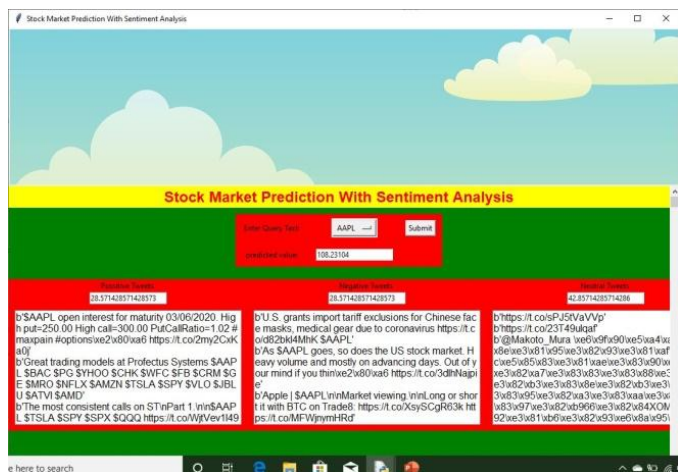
Stock Market Prediction With Sentiment Analysis

Stock Market Prediction With Sentiment Analysis

Enter Query Text AAPL Submit

predicted value: 108.23104

Positive Tweets
28.571428571428573

b'$AAPL open interest for maturity 03/06/2020. High put=250.00 High call=300.00 PutCallRatio=1.02 #maxpain #options\xe2\x80\xa6 https://t.co/2my2CxKa0j'
b'Great trading models at Profectus Systems $AAPL $BAC $PG $YHOO $CHK $WFC $FB $CRM $GE $MRO $NFLX $AMZN $TSLA $SPY $VLO $JBLU $ATVI $AMD'
b'The most consistent calls on ST\nPart 1.\n\n$AAPL $TSLA $SPY $SPX $QQQ https://t.co/WjtVev1l49

Negative Tweets
28.571428571428573

b'U.S. grants import tariff exclusions for Chinese face masks, medical gear due to coronavirus https://t.co/d82bkl4MhK $AAPL'
b'As $AAPL goes, so does the US stock market. Heavy volume and mostly on advancing days. Out of your mind if you thin\xe2\x80\xa6 https://t.co/3dlhNajpie'
b'Apple | $AAPL\n\nMarket viewing.\n\nLong or short it with BTC on Trade8: https://t.co/XsySCgR63k https://t.co/MFWjnymHRd'

Neutral Tweets
42.85714285714286

b'https://t.co/sPJ5tVaVVp'
b'https://t.co/23T49ulqaf'
b'@Makoto_Mura \xe6\x9f\x90\xe5\xa4\xa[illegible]
x8e\xe3\x81\x95\xe3\x82\x93\xe3\x81\xaf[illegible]
c\xe5\x85\x83\xe3\x81\xae\xe3\x83\x90\x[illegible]
xe3\x82\xa7\xe3\x83\x83\xe3\x83\x88\xe3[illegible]
e3\x82\xb3\xe3\x83\x8e\xe3\x82\xb3\xe3\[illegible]
3\x83\x95\xe3\x82\xa3\xe3\x83\xaa\xe3\x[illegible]
\x83\x97\xe3\x82\xb966\xe3\x82\x84XOM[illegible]
92\xe3\x81\xb6\xe3\x82\x93\xe6\x8a\x95\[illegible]

e here to search